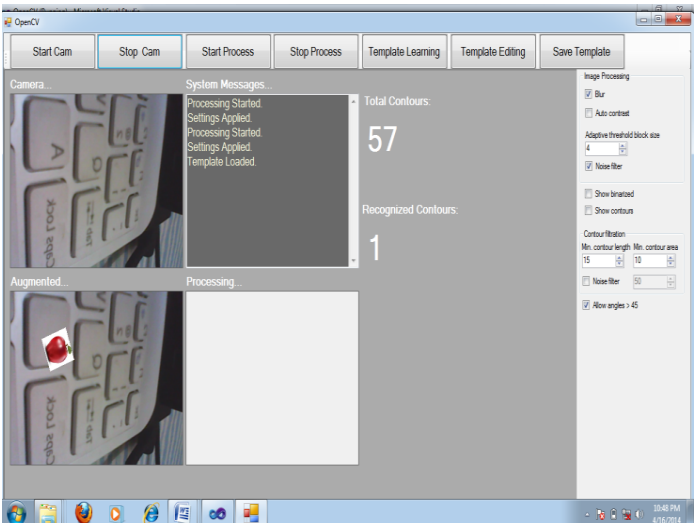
OpenCV

Start Cam
Stop Cam
Start Process
Stop Process
Template Learning
Template Editing
Save Template

Camera...
System Messages...
Processing Started.
Settings Applied.
Processing Started.
Settings Applied.
Template Loaded.

Total Contours:
57
Recognized Contours:
1

Augmented...
Processing...

Image Processing
Blur
Auto contrast
Adaptive threshold block size
4
Noise filter
Show binarized
Show contours
Contour filtration
Min. contour length
Min. contour area
15
10
Noise filter
50
Allow angles > 45

10:48 PM
6/16/2014